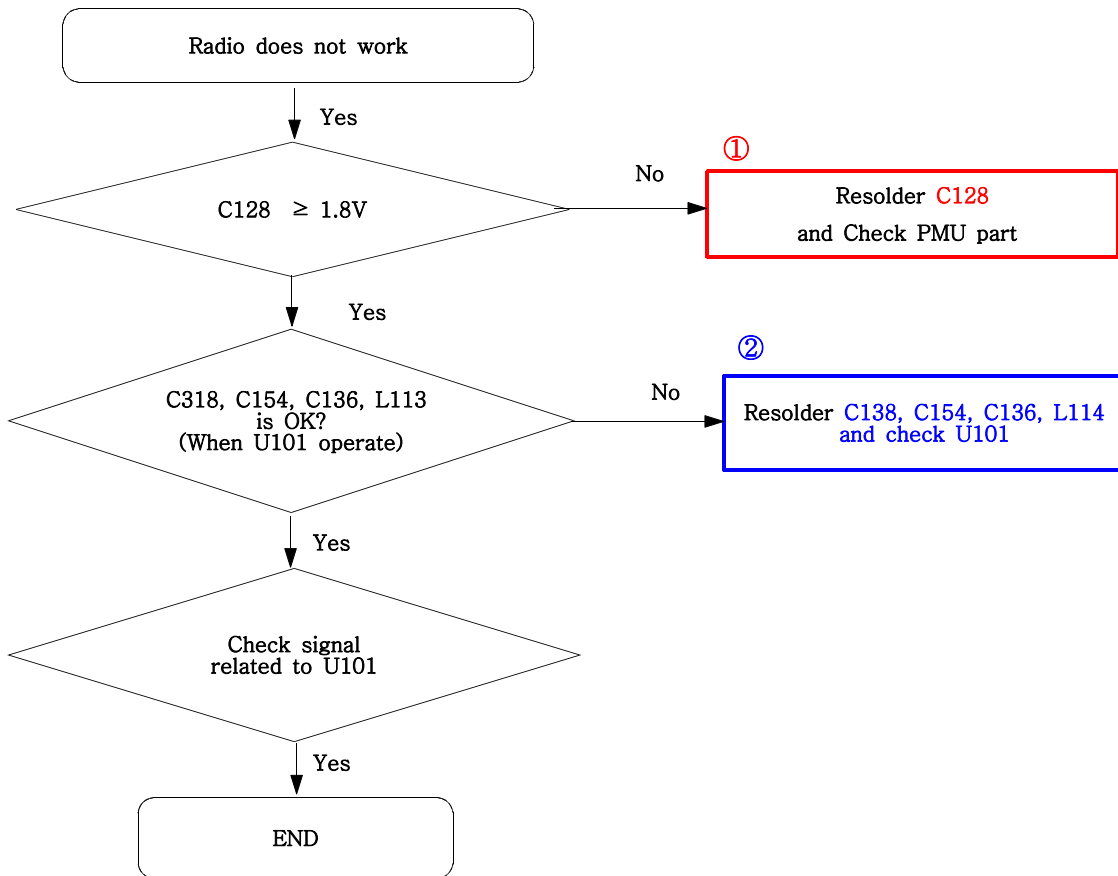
Radio does not work

Yes

C128 $\geq$ 1.8V

No

①

Resolder C128
and Check PMU part

Yes

C318, C154, C136, L113
is OK?
(When U101 operate)

No

②

Resolder C138, C154, C136, L114
and check U101

Yes

Check signal
related to U101

Yes

END